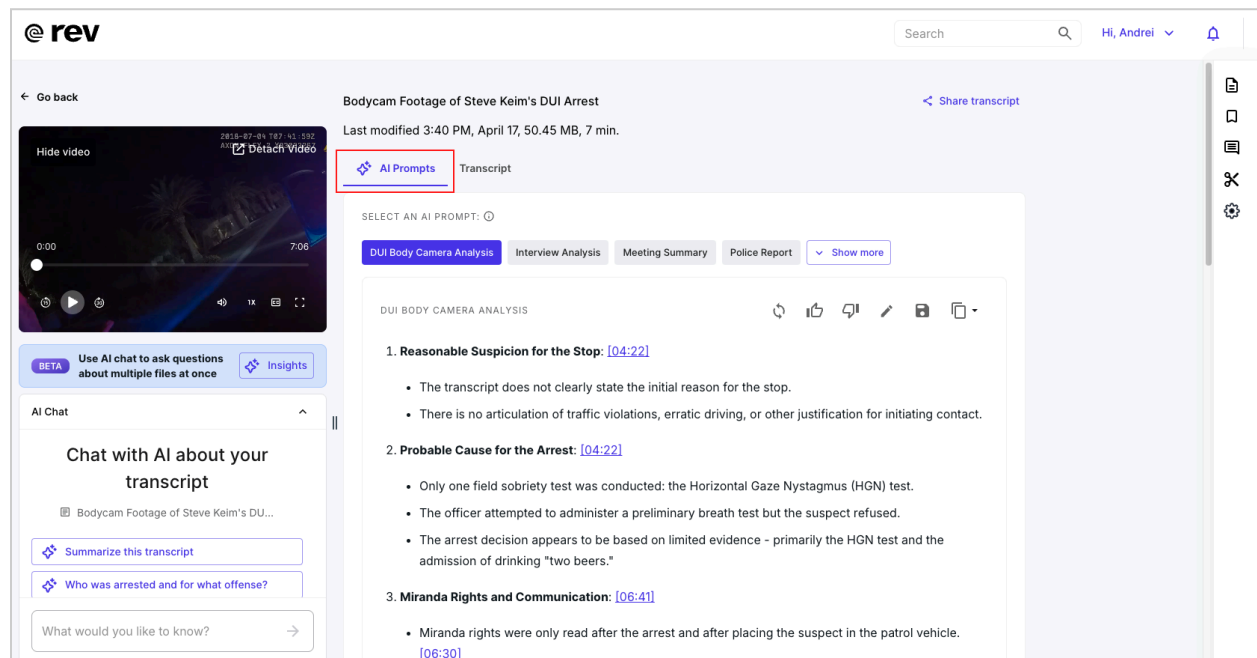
rev

Search

Hi, Andrei

← Go back

2016-07-04 T07:41:592
AX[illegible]

Hide video

Detach Video

0:00

7:06

1X

BETA Use AI chat to ask questions about multiple files at once

Insights

AI Chat

Chat with AI about your transcript

Bodycam Footage of Steve Keim's DU...

Summarize this transcript

Who was arrested and for what offense?

What would you like to know?

Bodycam Footage of Steve Keim's DUI Arrest

Share transcript

Last modified 3:40 PM, April 17, 50.45 MB, 7 min.

AI Prompts

Transcript

SELECT AN AI PROMPT:

DUI Body Camera Analysis

Interview Analysis

Meeting Summary

Police Report

Show more

DUI BODY CAMERA ANALYSIS

1. **Reasonable Suspicion for the Stop**: [04:22]

- The transcript does not clearly state the initial reason for the stop.
- There is no articulation of traffic violations, erratic driving, or other justification for initiating contact.

2. **Probable Cause for the Arrest**: [04:22]

- Only one field sobriety test was conducted: the Horizontal Gaze Nystagmus (HGN) test.
- The officer attempted to administer a preliminary breath test but the suspect refused.
- The arrest decision appears to be based on limited evidence - primarily the HGN test and the admission of drinking "two beers."

3. **Miranda Rights and Communication**: [06:41]

- Miranda rights were only read after the arrest and after placing the suspect in the patrol vehicle. [06:30]